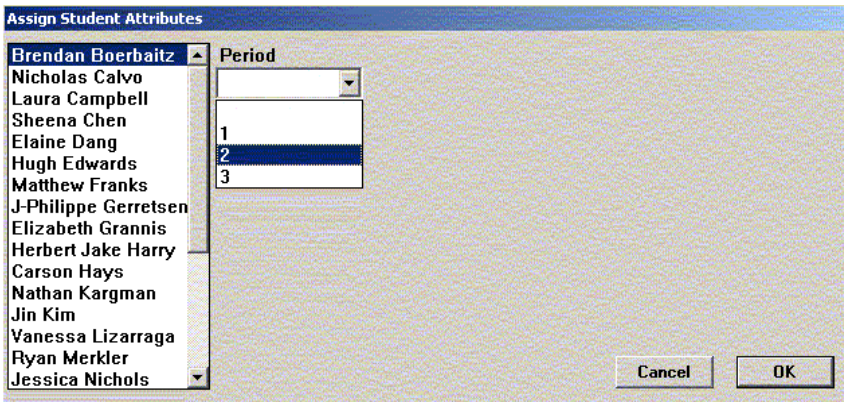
Assign Student Attributes

Brendan Boerbaitz
Nicholas Calvo
Laura Campbell
Sheena Chen
Elaine Dang
Hugh Edwards
Matthew Franks
J-Philippe Gerretsen
Elizabeth Grannis
Herbert Jake Harry
Carson Hays
Nathan Kargman
Jin Kim
Vanessa Lizarraga
Ryan Merkler
Jessica Nichols

Period

1
2
3

Cancel
OK